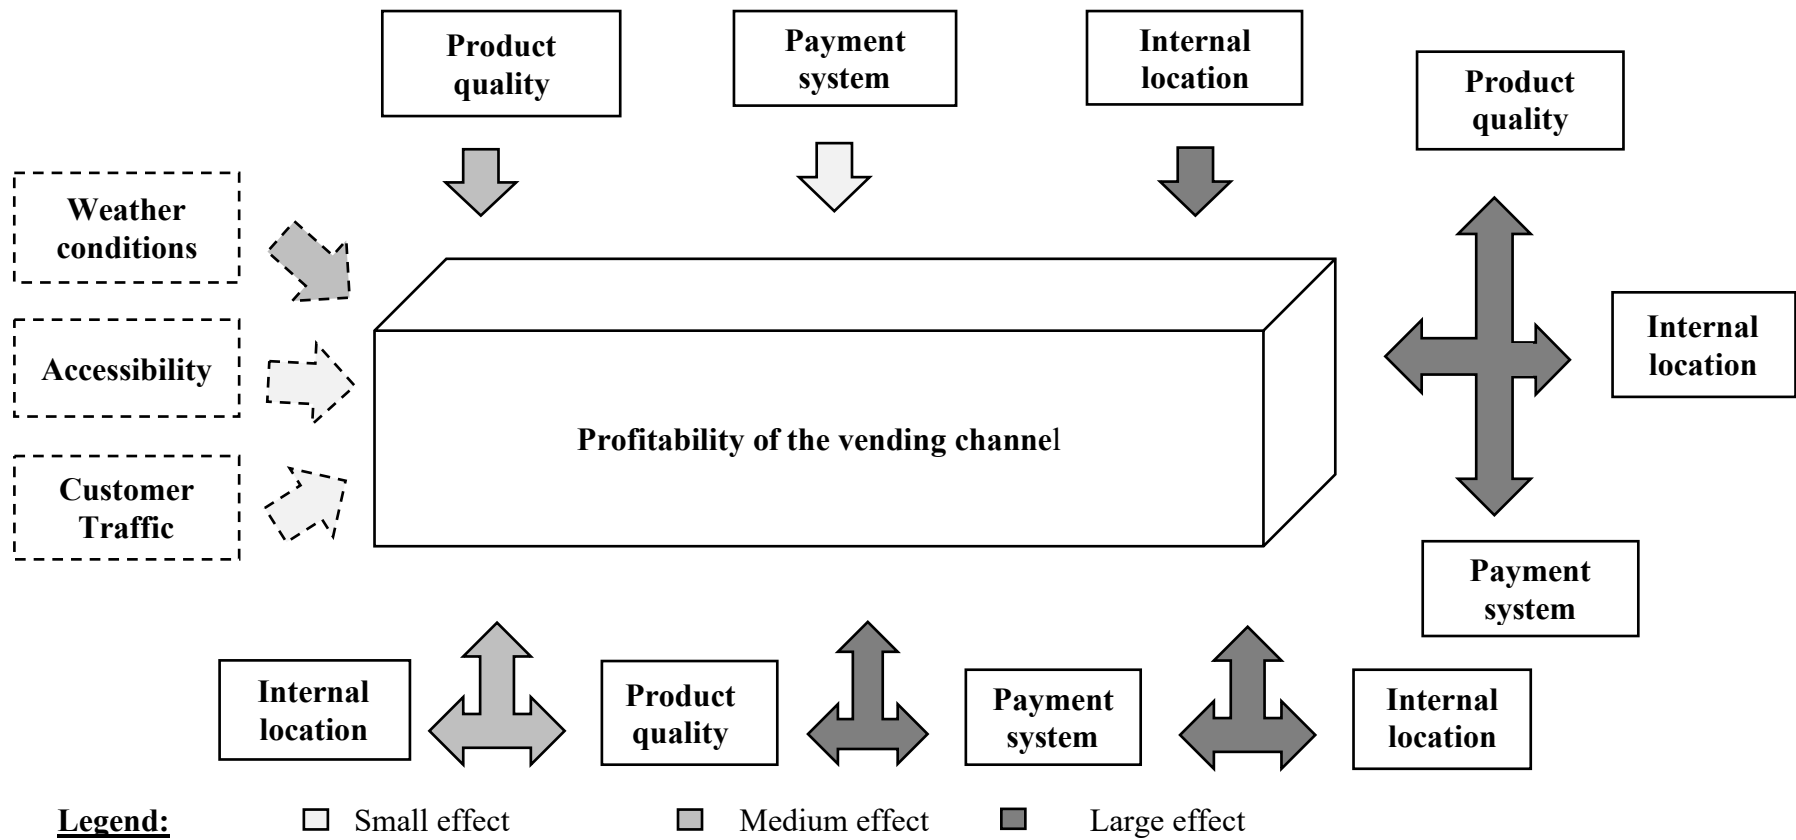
Product quality

Payment system

Internal location

Product quality

Weather conditions

Accessibility

Customer Traffic

Profitability of the vending channel

Internal location

Payment system

Internal location

Product quality

Payment system

Internal location

Legend: Small effect Medium effect Large effect